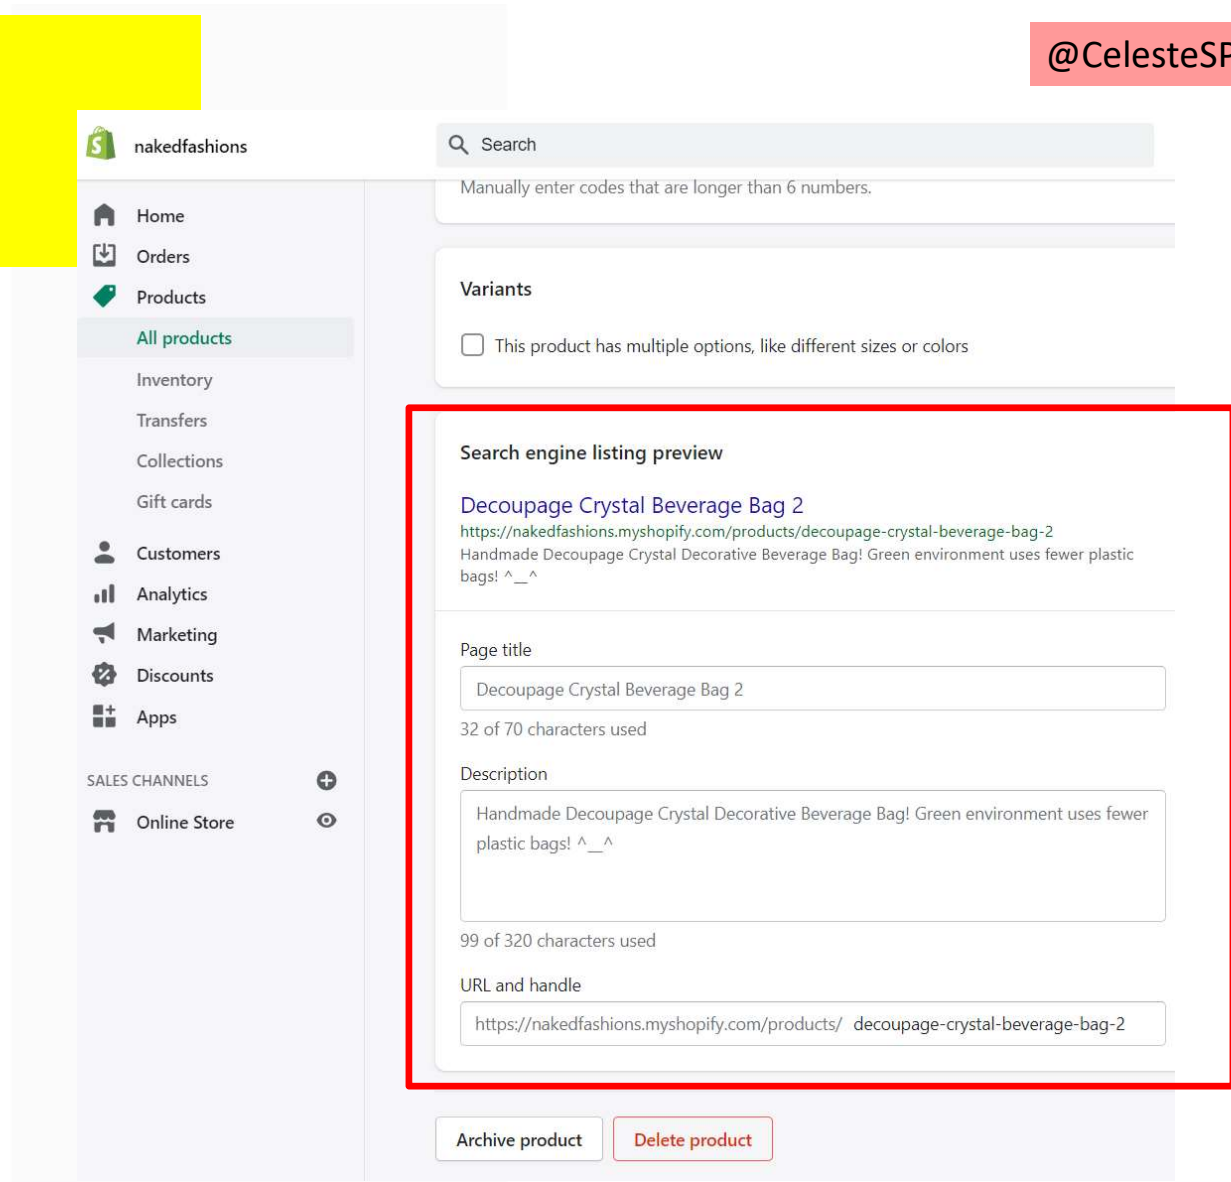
@CelesteSP

nakedfashions

Search

Home
Orders
Products
All products
Inventory
Transfers
Collections
Gift cards
Customers
Analytics
Marketing
Discounts
Apps

SALES CHANNELS
Online Store

Manually enter codes that are longer than 6 numbers.

Variants

This product has multiple options, like different sizes or colors

Search engine listing preview

Decoupage Crystal Beverage Bag 2
https://nakedfashions.myshopify.com/products/decoupage-crystal-beverage-bag-2
Handmade Decoupage Crystal Decorative Beverage Bag! Green environment uses fewer plastic bags! ^_^

Page title
Decoupage Crystal Beverage Bag 2
32 of 70 characters used

Description
Handmade Decoupage Crystal Decorative Beverage Bag! Green environment uses fewer plastic bags! ^_^
99 of 320 characters used

URL and handle
https://nakedfashions.myshopify.com/products/ decoupage-crystal-beverage-bag-2

Archive product
Delete product